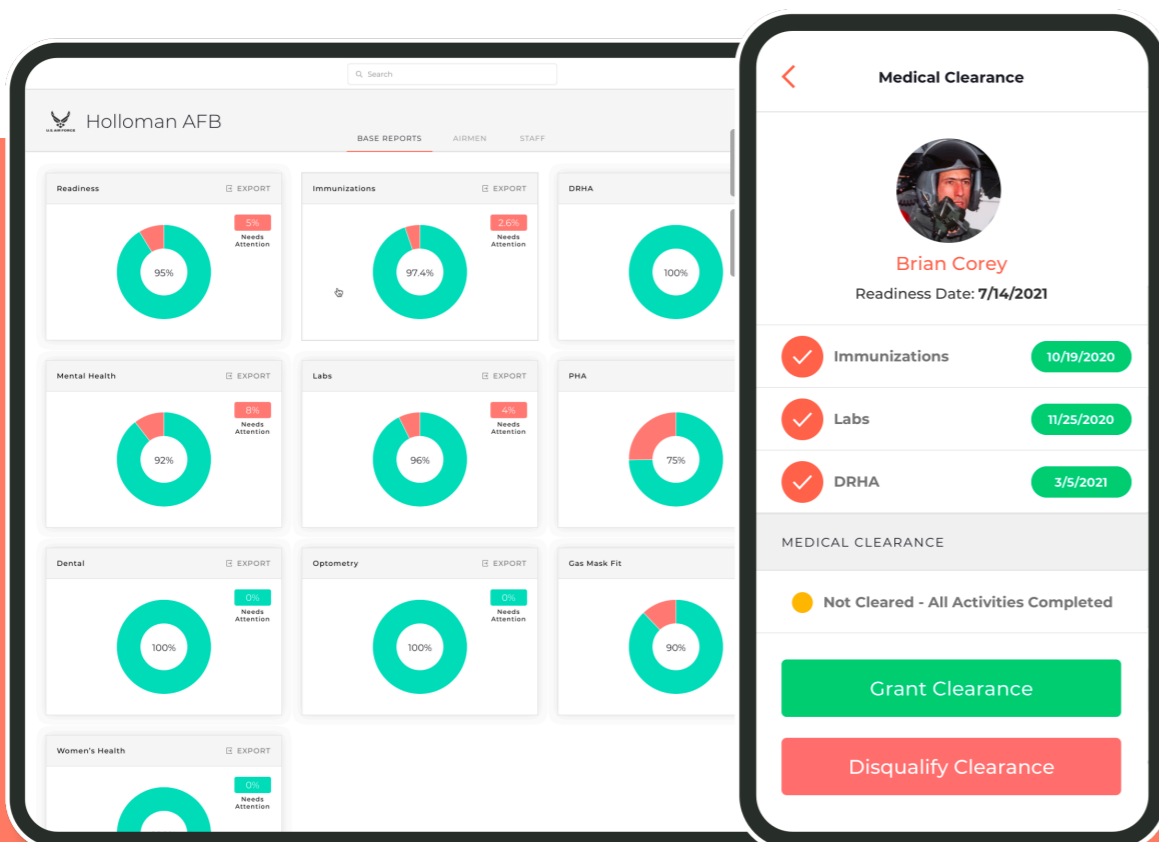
Search

U.S. AIR FORCE

Holloman AFB

BASE REPORTS AIRMEN STAFF

Readiness EXPORT
5%
Needs Attention
95%

Immunizations EXPORT
2.6%
Needs Attention
97.4%

DRHA
100%

Mental Health EXPORT
8%
Needs Attention
92%

Labs EXPORT
4%
Needs Attention
96%

PHA
75%

Dental EXPORT
0%
Needs Attention
100%

Optometry EXPORT
0%
Needs Attention
100%

Gas Mask Fit
90%

Women's Health EXPORT
0%
Needs Attention
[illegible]

Medical Clearance

Brian Corey
Readiness Date: 7/14/2021

Immunizations 10/19/2020
Labs 11/25/2020
DRHA 3/5/2021

MEDICAL CLEARANCE

Not Cleared - All Activities Completed

Grant Clearance

Disqualify Clearance